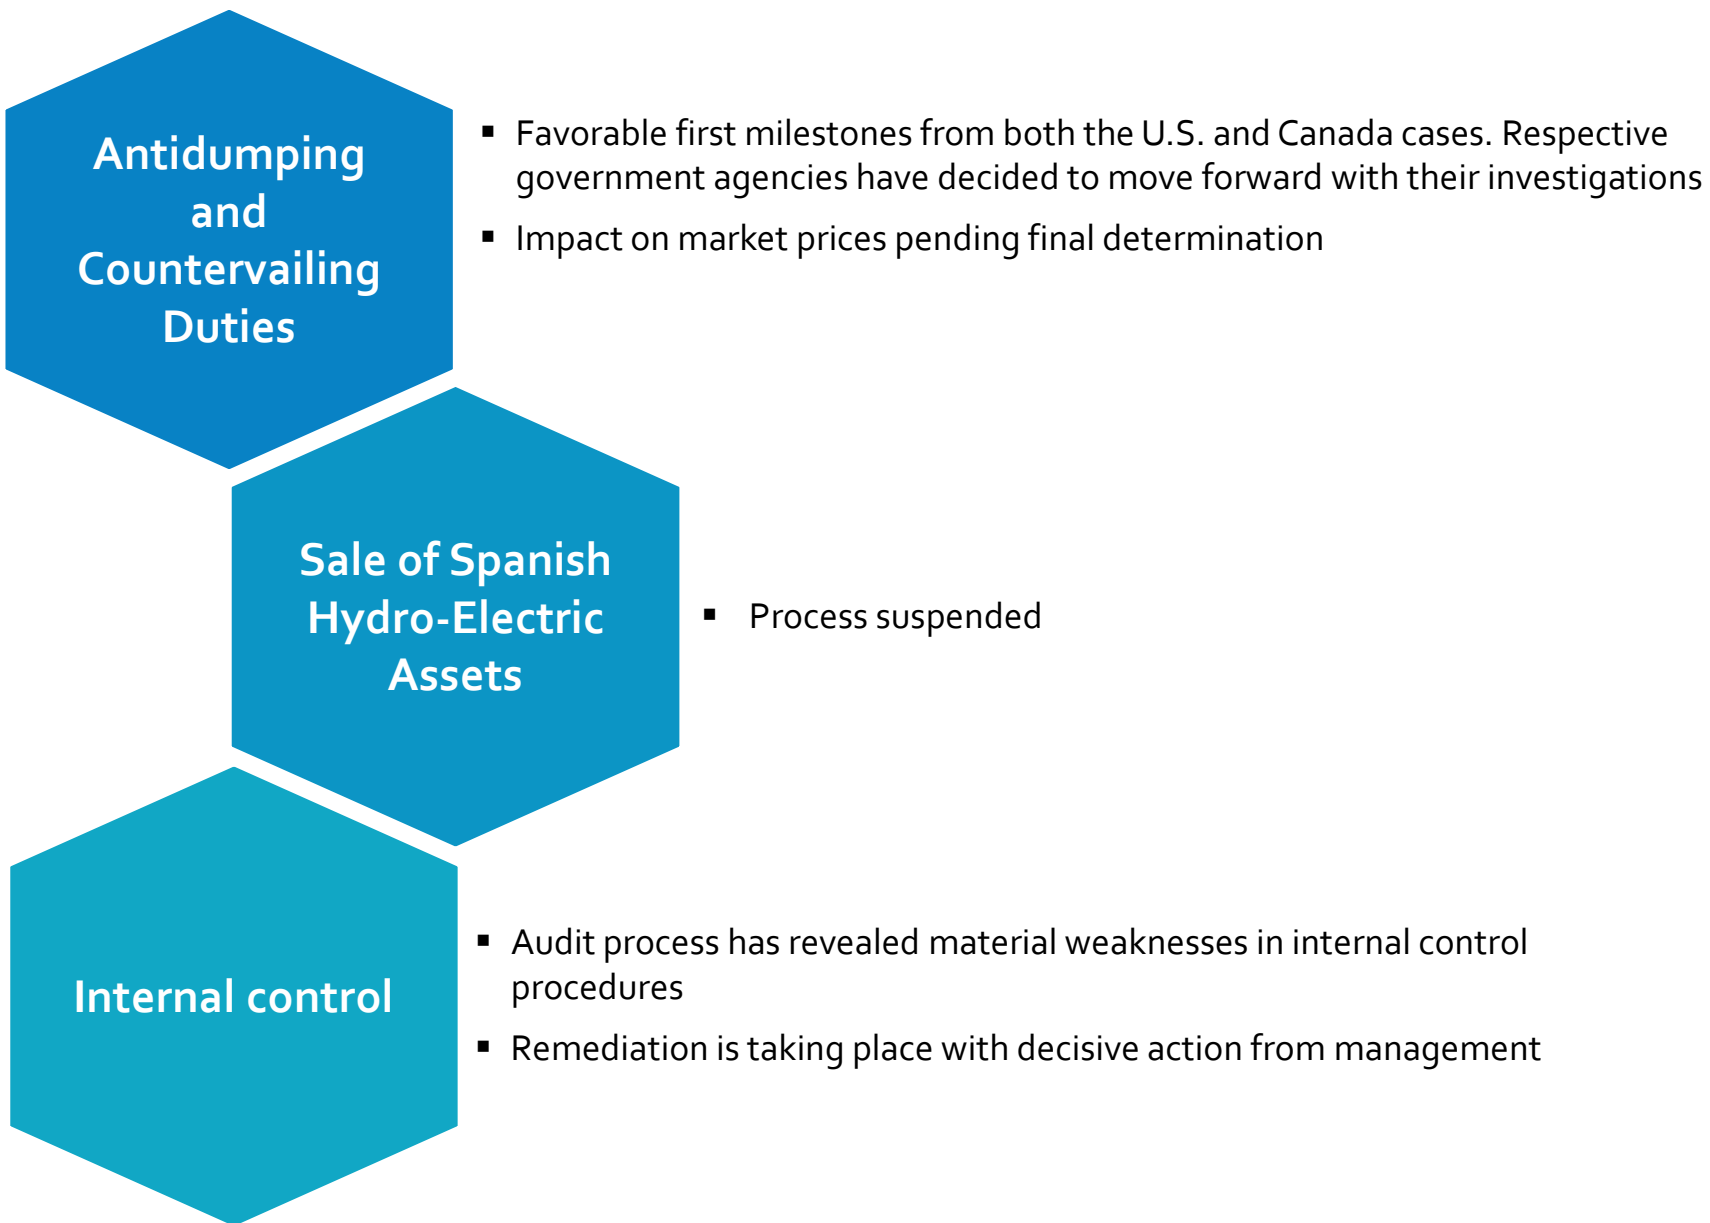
Antidumping and Countervailing Duties

- Favorable first milestones from both the U.S. and Canada cases. Respective government agencies have decided to move forward with their investigations
- Impact on market prices pending final determination

Sale of Spanish Hydro-Electric Assets

- Process suspended

Internal control

- Audit process has revealed material weaknesses in internal control procedures
- Remediation is taking place with decisive action from management